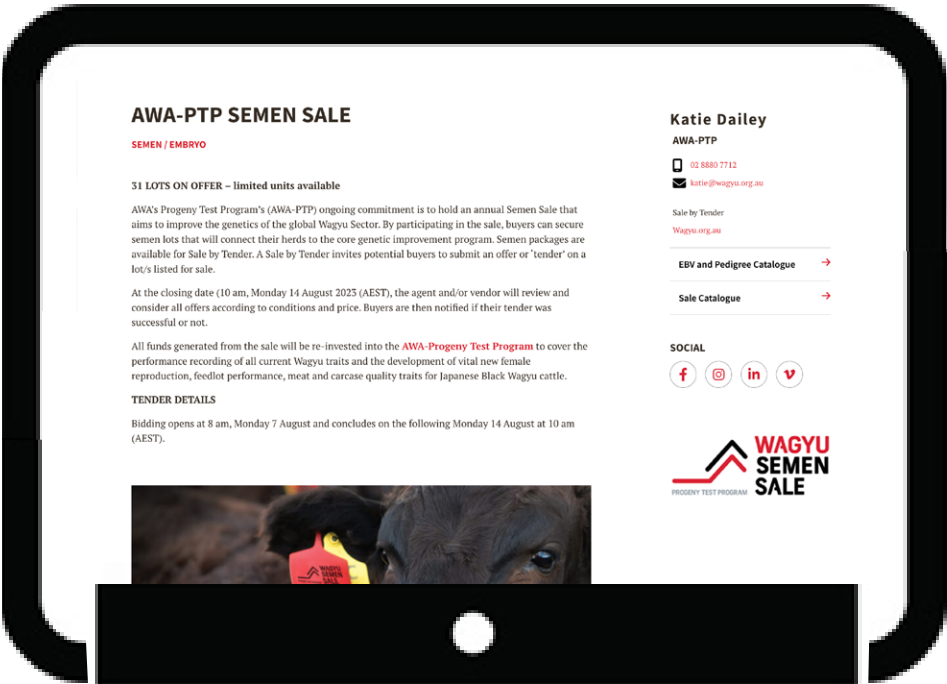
AWA-PTP SEMEN SALE

SEMEN / EMBRYO

31 LOTS ON OFFER – limited units available

AWA's Progeny Test Program's (AWA-PTP) ongoing commitment is to hold an annual Semen Sale that aims to improve the genetics of the global Wagyu Sector. By participating in the sale, buyers can secure semen lots that will connect their herds to the core genetic improvement program. Semen packages are available for Sale by Tender. A Sale by Tender invites potential buyers to submit an offer or 'tender' on a lot/s listed for sale.

At the closing date (10 am, Monday 14 August 2023 (AEST), the agent and/or vendor will review and consider all offers according to conditions and price. Buyers are then notified if their tender was successful or not.

All funds generated from the sale will be re-invested into the AWA-Progeny Test Program to cover the performance recording of all current Wagyu traits and the development of vital new female reproduction, feedlot performance, meat and carcase quality traits for Japanese Black Wagyu cattle.

TENDER DETAILS

Bidding opens at 8 am, Monday 7 August and concludes on the following Monday 14 August at 10 am (AEST).

Katie Dailey

AWA-PTP

02 8880 7712

katie@wagyu.org.au

Sale by Tender

Wagyu.org.au

EBV and Pedigree Catalogue

Sale Catalogue

SOCIAL

WAGYU SEMEN SALE

PROGENY TEST PROGRAM